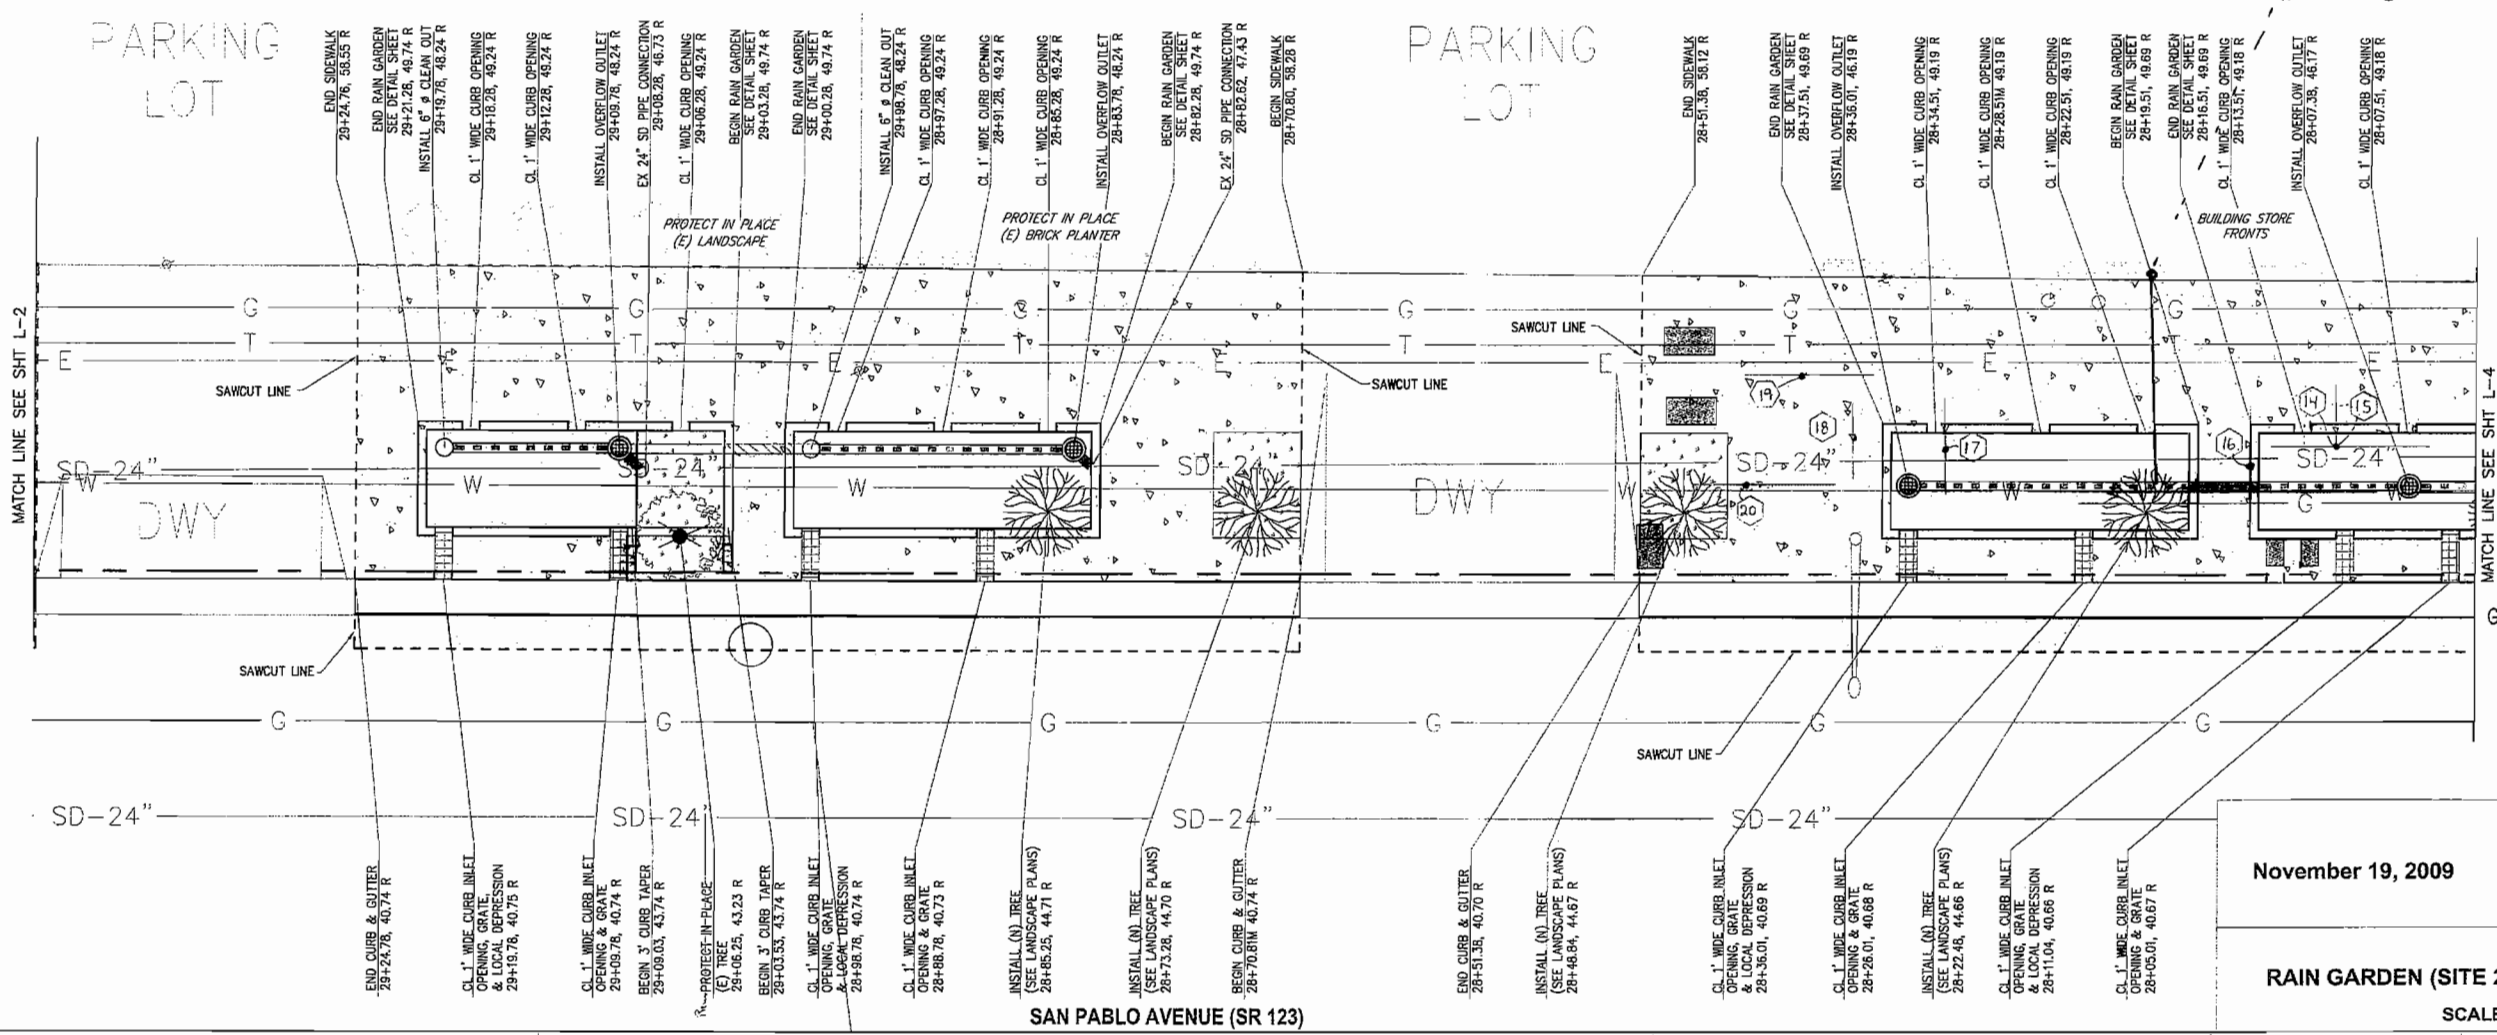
PARKING LOT

END SIDEWALK 29+24.76, 58.55 R
END RAIN GARDEN SEE DETAIL SHEET 29+21.28, 49.74 R
INSTALL 6" ø CLEAN OUT 29+19.78, 48.24 R
CL 1' WIDE CURB OPENING 29+18.28, 49.24 R
CL 1' WIDE CURB OPENING 29+12.28, 49.24 R
INSTALL OVERFLOW OUTLET 29+09.78, 48.24 R
EX 24" SD PIPE CONNECTION 29+08.28, 46.73 R
CL 1' WIDE CURB OPENING 29+06.28, 49.24 R
BEGIN RAIN GARDEN SEE DETAIL SHEET 29+03.28, 49.74 R
END RAIN GARDEN SEE DETAIL SHEET 29+00.28, 49.74 R
INSTALL 6" ø CLEAN OUT 29+98.78, 48.24 R
CL 1' WIDE CURB OPENING 28+97.28, 49.24 R
CL 1' WIDE CURB OPENING 28+91.28, 49.24 R
CL 1' WIDE CURB OPENING 28+85.28, 49.24 R
INSTALL OVERFLOW OUTLET 28+83.78, 48.24 R
BEGIN RAIN GARDEN SEE DETAIL SHEET 28+82.28, 49.74 R
EX 24" SD PIPE CONNECTION 28+82.62, 47.43 R
BEGIN SIDEWALK 28+70.80, 58.28 R

PARKING LOT

END SIDEWALK 28+51.38, 58.12 R
END RAIN GARDEN SEE DETAIL SHEET 28+37.51, 49.69 R
INSTALL OVERFLOW OUTLET 28+36.01, 46.19 R
CL 1' WIDE CURB OPENING 28+34.51, 49.19 R
CL 1' WIDE CURB OPENING 28+28.51M 49.19 R
CL 1' WIDE CURB OPENING 28+22.51, 49.19 R
BEGIN RAIN GARDEN SEE DETAIL SHEET 28+19.51, 49.69 R
END RAIN GARDEN SEE DETAIL SHEET 28+16.51, 49.69 R
CL 1' WIDE CURB OPENING 28+13.51, 49.18 R
INSTALL OVERFLOW OUTLET 28+07.38, 46.17 R
CL 1' WIDE CURB OPENING 28+07.51, 49.18 R

PROTECT IN PLACE (E) LANDSCAPE
PROTECT IN PLACE (E) BRICK PLANTER
BUILDING STORE FRONTS

MATCH LINE SEE SHT L-2
MATCH LINE SEE SHT L-4
SAWCUT LINE
SAWCUT LINE
SAWCUT LINE
SAWCUT LINE
SAWCUT LINE
G
T
E
G
T
E
G
T
E
G
T
E
SD-24"
W
DWY
W
SD-24"
W
SD-24"
DWY
W
SD-24"
W
SD-24"
G
W
19
18
17
20
16
14
15
G
G
G
G
G
G
G
SD-24"
SD-24"
SD-24"
SD-24"

END CURB & GUTTER 29+24.78, 40.74 R
CL 1' WIDE CURB INLET OPENING, GRATE, & LOCAL DEPRESSION 29+19.78, 40.75 R
CL 1' WIDE CURB INLET OPENING & GRATE 29+09.78, 40.74 R
BEGIN 3' CURB TAPER 29+09.03, 43.74 R
PROTECT-IN-PLACE (E) TREE 29+06.25, 43.23 R
BEGIN 3' CURB TAPER 29+03.53, 43.74 R
CL 1' WIDE CURB INLET OPENING, GRATE, & LOCAL DEPRESSION 28+98.78, 40.74 R
CL 1' WIDE CURB INLET OPENING & GRATE 28+88.78, 40.73 R
INSTALL (N) TREE (SEE LANDSCAPE PLANS) 28+85.25, 44.71 R
INSTALL (N) TREE (SEE LANDSCAPE PLANS) 28+73.28, 44.70 R
BEGIN CURB & GUTTER 28+70.81M 40.74 R
END CURB & GUTTER 28+51.38, 40.70 R
INSTALL (N) TREE (SEE LANDSCAPE PLANS) 28+48.84, 44.67 R
CL 1' WIDE CURB INLET OPENING, GRATE & LOCAL DEPRESSION 28+35.01, 40.69 R
CL 1' WIDE CURB INLET OPENING & GRATE 28+26.01, 40.68 R
INSTALL (N) TREE (SEE LANDSCAPE PLANS) 28+22.48, 44.66 R
CL 1' WIDE CURB INLET OPENING, GRATE & LOCAL DEPRESSION 28+11.04, 40.66 R
CL 1' WIDE CURB INLET OPENING & GRATE 28+05.01, 40.67 R

SAN PABLO AVENUE (SR 123)

November 19, 2009

RAIN GARDEN (SITE 2
SCALE